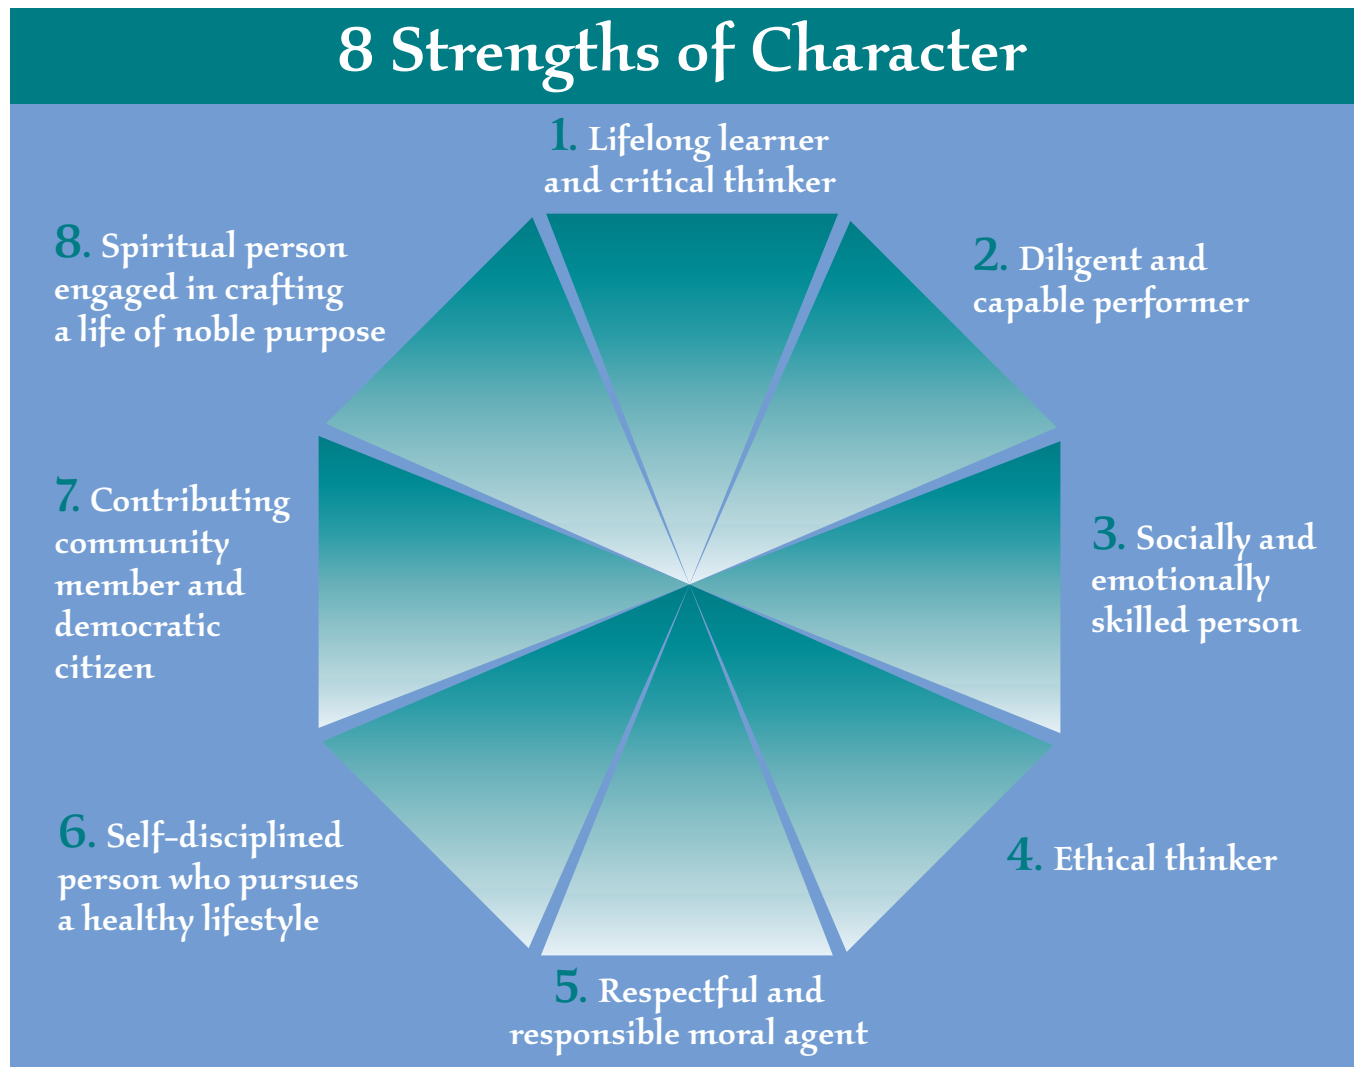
8 Strengths of Character

1. Lifelong learner and critical thinker

2. Diligent and capable performer

3. Socially and emotionally skilled person

4. Ethical thinker

5. Respectful and responsible moral agent

6. Self-disciplined person who pursues a healthy lifestyle

7. Contributing community member and democratic citizen

8. Spiritual person engaged in crafting a life of noble purpose